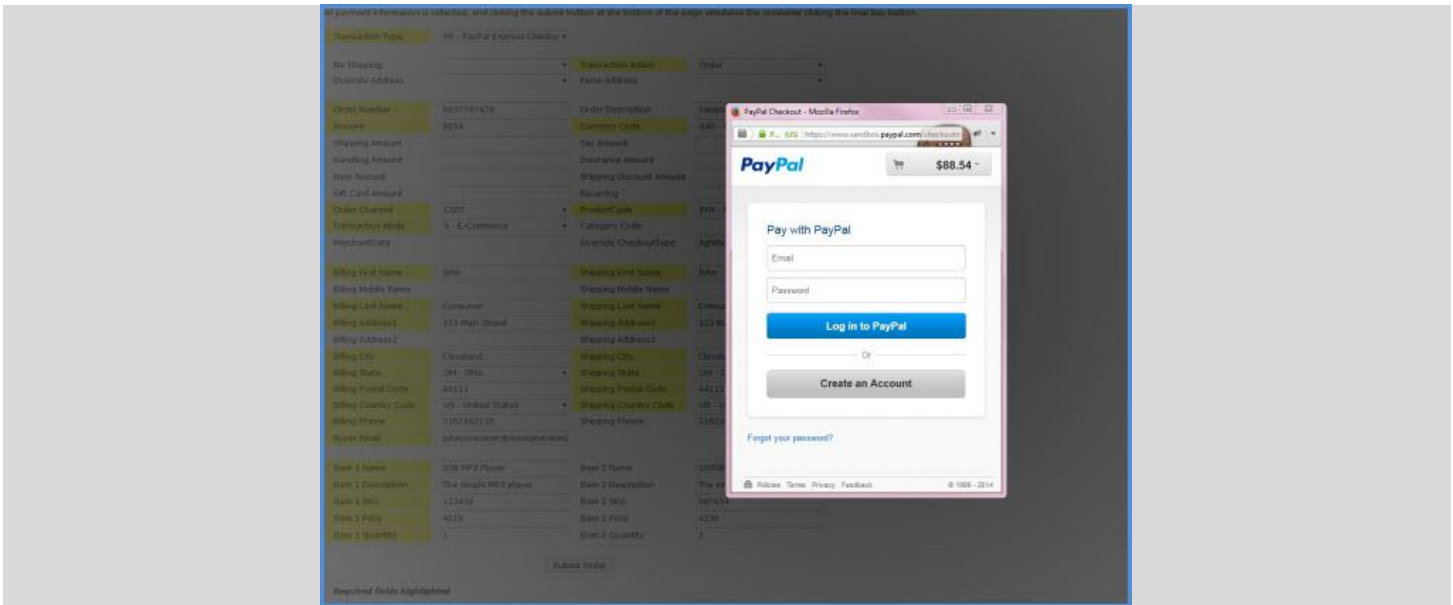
All payment information is selected, and clicking the submit button at the bottom of the page simulates the consumer clicking the final buy button.

Transaction Type: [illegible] - PayPal Express Checkout

No Shipping
Override Address
Transaction Action: Order
Force Address

Order Number: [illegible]
Amount: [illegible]
Shipping Amount
Handling Amount
Item Amount
Gift Card Amount
Order Channel: CART
Transaction Mode: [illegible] - E-Commerce
MerchantData
Order Description
Currency Code
Tax Amount
Insurance Amount
Shipping Discount Amount
Recurring
ProductCode
Category Code
Override CheckoutType

Billing First Name: John
Billing Middle Name
Billing Last Name: Consumer
Billing Address1: 123 Main Street
Billing Address2
Billing City: Cleveland
Billing State: OH - Ohio
Billing Postal Code: 44113
Billing Country Code: US - United States
Billing Phone: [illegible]
Buyer Email: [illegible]
Shipping First Name: John
Shipping Middle Name
Shipping Last Name
Shipping Address1
Shipping Address2
Shipping City
Shipping State
Shipping Postal Code
Shipping Country Code
Shipping Phone

Item 1 Name: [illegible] MP3 Player
Item 1 Description: The simple MP3 player
Item 1 SKU: 123456
Item 1 Price: 4616
Item 1 Quantity: 1
Item 2 Name
Item 2 Description
Item 2 SKU
Item 2 Price: 4238
Item 2 Quantity: 1

Submit Order

Required fields highlighted

PayPal Checkout - Mozilla Firefox
https://www.sandbox.paypal.com/checkout

PayPal
$88.54

Pay with PayPal
Email
Password
Log in to PayPal
Or
Create an Account

Forgot your password?

Policies Terms Privacy Feedback © 1999 - 2014